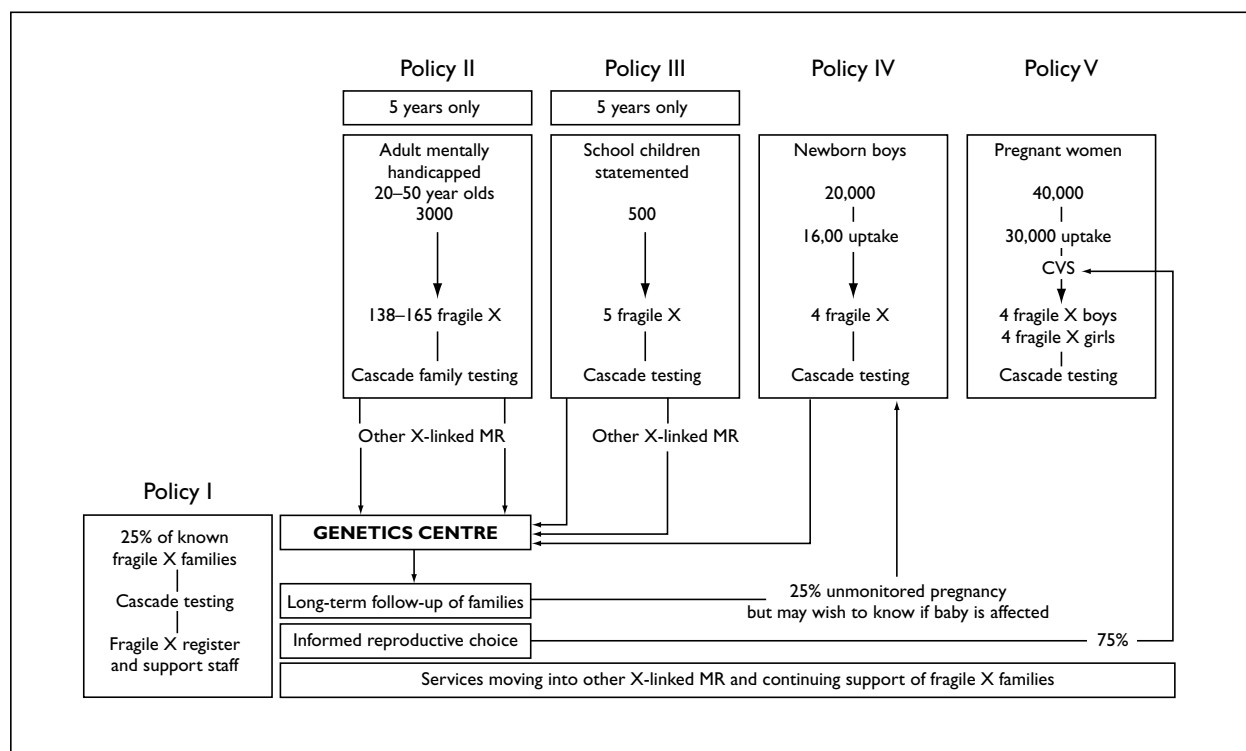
Policy II

5 years only

Adult mentally handicapped 20–50 year olds 3000

138–165 fragile X

Cascade family testing

Policy III

5 years only

School children statemented

500

5 fragile X

Cascade testing

Policy IV

Newborn boys

20,000

16,00 uptake

4 fragile X

Cascade testing

Policy V

Pregnant women

40,000

30,000 uptake

CVS

4 fragile X boys
4 fragile X girls

Cascade testing

Other X-linked MR

Other X-linked MR

Policy I

25% of known fragile X families

Cascade testing

Fragile X register and support staff

GENETICS CENTRE

Long-term follow-up of families

25% unmonitored pregnancy but may wish to know if baby is affected

Informed reproductive choice

75%

Services moving into other X-linked MR and continuing support of fragile X families